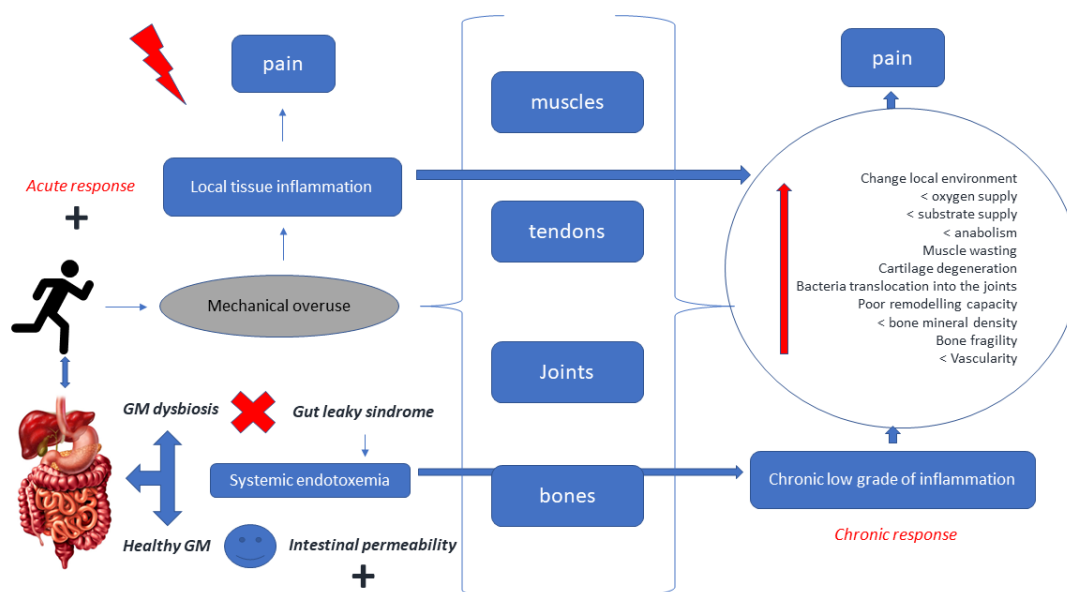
pain

Acute response

+

Local tissue inflammation

Mechanical overuse

GM dysbiosis

Gut leaky sindrome

Systemic endotoxemia

Healthy GM

Intestinal permeability

+

muscles

tendons

Joints

bones

pain

Change local environment
< oxygen supply
< substrate supply
< anabolism
Muscle wasting
Cartilage degeneration
Bacteria translocation into the joints
Poor remodelling capacity
< bone mineral density
Bone fragility
< Vascularity

Chronic low grade of inflammation

Chronic response